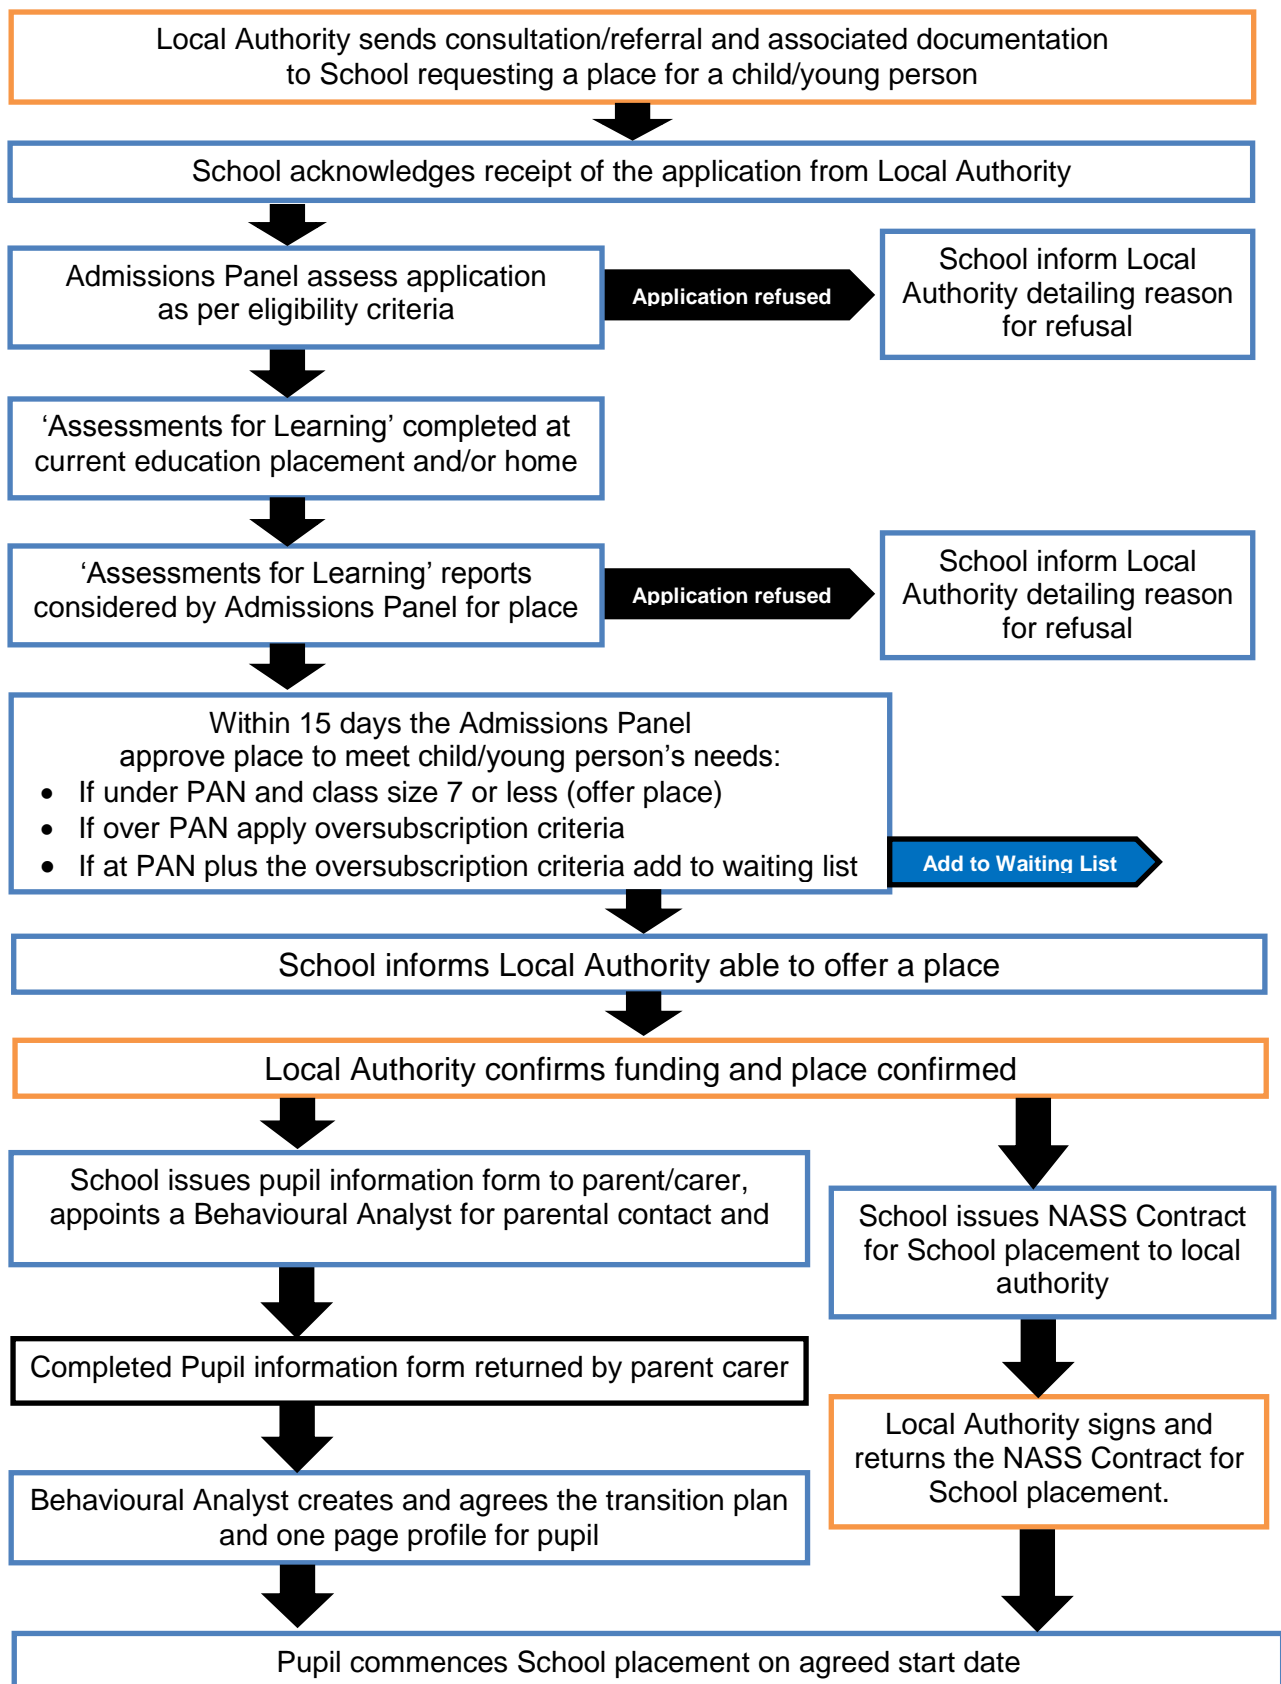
Local Authority sends consultation/referral and associated documentation to School requesting a place for a child/young person

School acknowledges receipt of the application from Local Authority

Admissions Panel assess application as per eligibility criteria

Application refused

School inform Local Authority detailing reason for refusal

‘Assessments for Learning’ completed at current education placement and/or home

‘Assessments for Learning’ reports considered by Admissions Panel for place

Application refused

School inform Local Authority detailing reason for refusal

Within 15 days the Admissions Panel approve place to meet child/young person’s needs:
- If under PAN and class size 7 or less (offer place)
- If over PAN apply oversubscription criteria
- If at PAN plus the oversubscription criteria add to waiting list

Add to Waiting List

School informs Local Authority able to offer a place

Local Authority confirms funding and place confirmed

School issues pupil information form to parent/carer, appoints a Behavioural Analyst for parental contact and

Completed Pupil information form returned by parent carer

Behavioural Analyst creates and agrees the transition plan and one page profile for pupil

School issues NASS Contract for School placement to local authority

Local Authority signs and returns the NASS Contract for School placement.

Pupil commences School placement on agreed start date